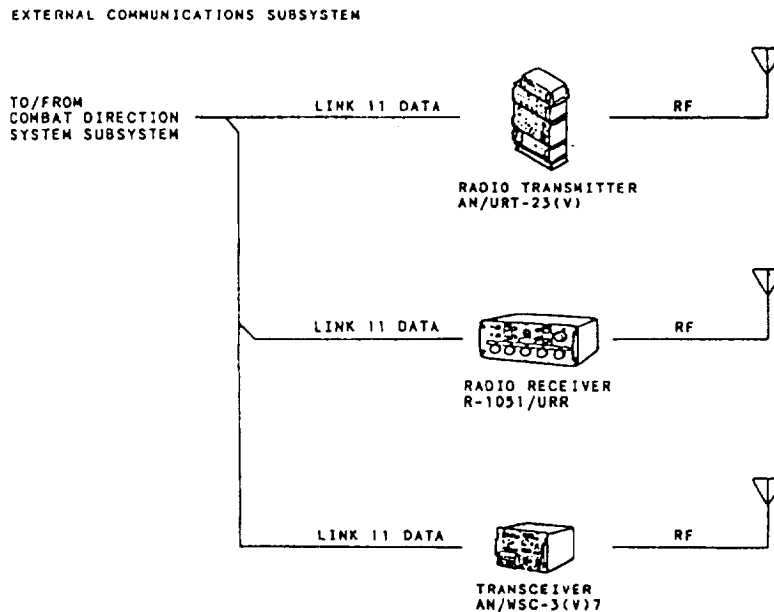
EXTERNAL COMMUNICATIONS SUBSYSTEM

TO/FROM COMBAT DIRECTION SYSTEM SUBSYSTEM

LINK 11 DATA

RF

RADIO TRANSMITTER AN/URT-23(V)

LINK 11 DATA

RF

RADIO RECEIVER R-1051/URR

LINK 11 DATA

RF

TRANSCEIVER AN/WSC-3(V)7